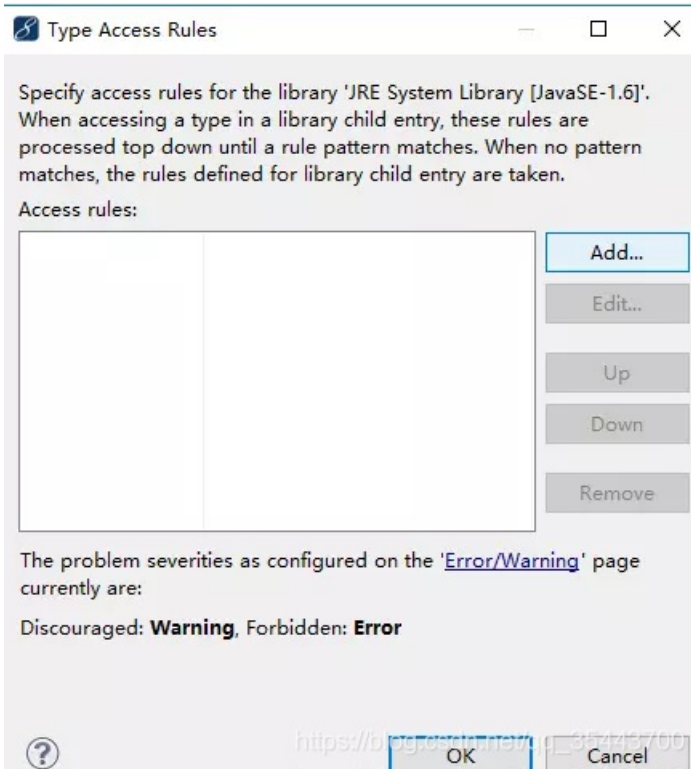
Type Access Rules

Specify access rules for the library 'JRE System Library [JavaSE-1.6]'. When accessing a type in a library child entry, these rules are processed top down until a rule pattern matches. When no pattern matches, the rules defined for library child entry are taken.

Access rules:

Add...
Edit...
Up
Down
Remove

The problem severities as configured on the 'Error/Warning' page currently are:

Discouraged: **Warning**, Forbidden: **Error**

?
https://blog.csdn.net/qq_35413700
OK
Cancel